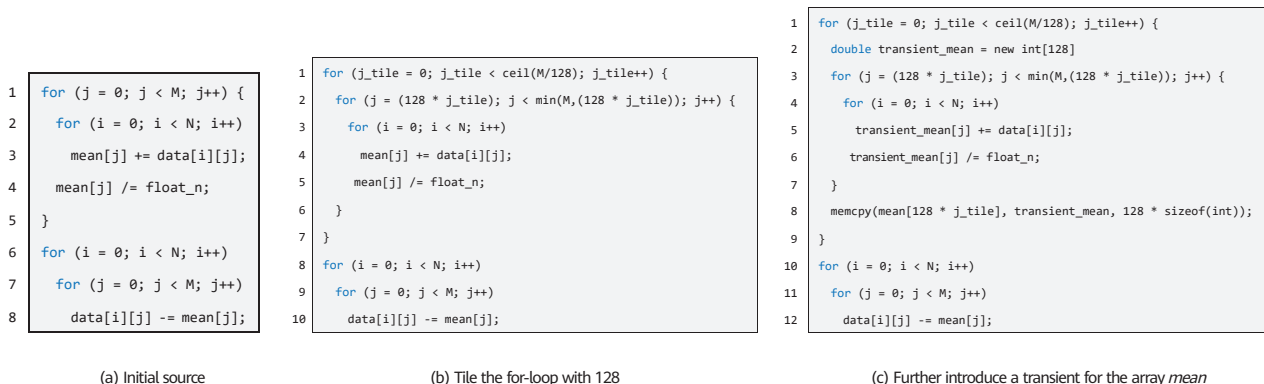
1 for (j = 0; j < M; j++) {
2 for (i = 0; i < N; i++)
3 mean[j] += data[i][j];
4 mean[j] /= float_n;
5 }
6 for (i = 0; i < N; i++)
7 for (j = 0; j < M; j++)
8 data[i][j] -= mean[j];

(a) Initial source

1 for (j_tile = 0; j_tile < ceil(M/128); j_tile++) {
2 for (j = (128 * j_tile); j < min(M,(128 * j_tile)); j++) {
3 for (i = 0; i < N; i++)
4 mean[j] += data[i][j];
5 mean[j] /= float_n;
6 }
7 }
8 for (i = 0; i < N; i++)
9 for (j = 0; j < M; j++)
10 data[i][j] -= mean[j];

(b) Tile the for-loop with 128

1 for (j_tile = 0; j_tile < ceil(M/128); j_tile++) {
2 double transient_mean = new int[128]
3 for (j = (128 * j_tile); j < min(M,(128 * j_tile)); j++) {
4 for (i = 0; i < N; i++)
5 transient_mean[j] += data[i][j];
6 transient_mean[j] /= float_n;
7 }
8 memcpy(mean[128 * j_tile], transient_mean, 128 * sizeof(int));
9 }
10 for (i = 0; i < N; i++)
11 for (j = 0; j < M; j++)
12 data[i][j] -= mean[j];

(c) Further introduce a transient for the array mean